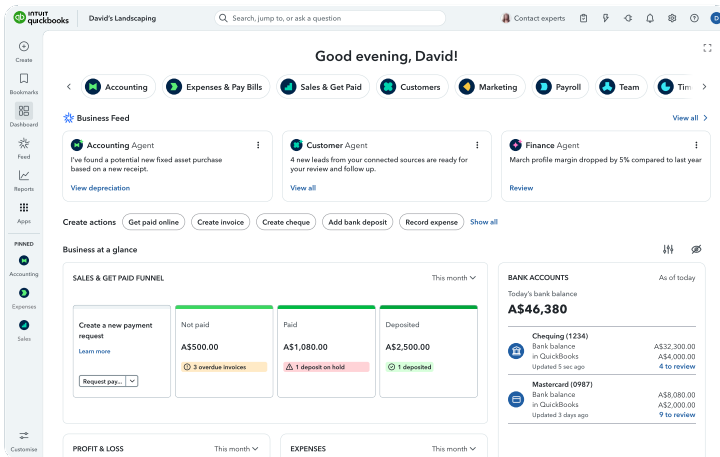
INTUIT quickbooks David's Landscaping Search, jump to, or ask a question Contact experts D

Create
Bookmarks
Dashboard
Feed
Reports
Apps
PINNED
Accounting
Expenses
Sales
Customise

Good evening, David!

Accounting Expenses & Pay Bills Sales & Get Paid Customers Marketing Payroll Team Tim

Business Feed View all

Accounting Agent
I've found a potential new fixed asset purchase based on a new receipt.
View depreciation

Customer Agent
4 new leads from your connected sources are ready for your review and follow up.
View all

Finance Agent
March profile margin dropped by 5% compared to last year
Review

Create actions Get paid online Create invoice Create cheque Add bank deposit Record expense Show all

Business at a glance

SALES & GET PAID FUNNEL This month

Create a new payment request
Learn more
Request pay...

Not paid
A$500.00
3 overdue invoices

Paid
A$1,080.00
1 deposit on hold

Deposited
A$2,500.00
1 deposited

BANK ACCOUNTS As of today
Today's bank balance
A$46,380

Chequing (1234)
Bank balance A$32,300.00
in QuickBooks A$4,000.00
Updated 5 sec ago 4 to review

Mastercard (0987)
Bank balance A$8,080.00
in QuickBooks A$4,000.00
Updated 3 days ago 9 to review

PROFIT & LOSS This month

EXPENSES This month